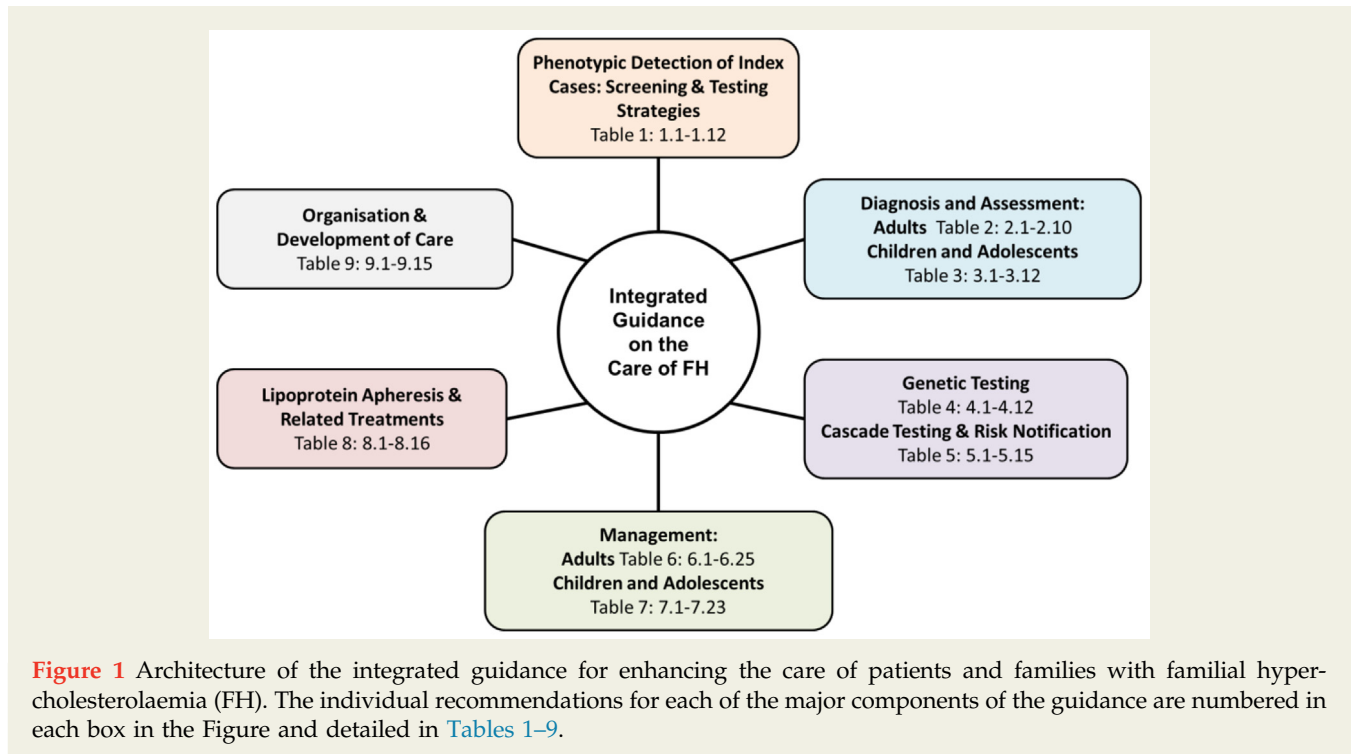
Phenotypic Detection of Index Cases: Screening & Testing Strategies
Table 1: 1.1-1.12

Organisation & Development of Care
Table 9: 9.1-9.15

Diagnosis and Assessment:
Adults Table 2: 2.1-2.10
Children and Adolescents
Table 3: 3.1-3.12

Integrated Guidance on the Care of FH

Lipoprotein Apheresis & Related Treatments
Table 8: 8.1-8.16

Genetic Testing
Table 4: 4.1-4.12
Cascade Testing & Risk Notification
Table 5: 5.1-5.15

Management:
Adults Table 6: 6.1-6.25
Children and Adolescents
Table 7: 7.1-7.23

Figure 1 Architecture of the integrated guidance for enhancing the care of patients and families with familial hypercholesterolaemia (FH). The individual recommendations for each of the major components of the guidance are numbered in each box in the Figure and detailed in Tables 1–9.